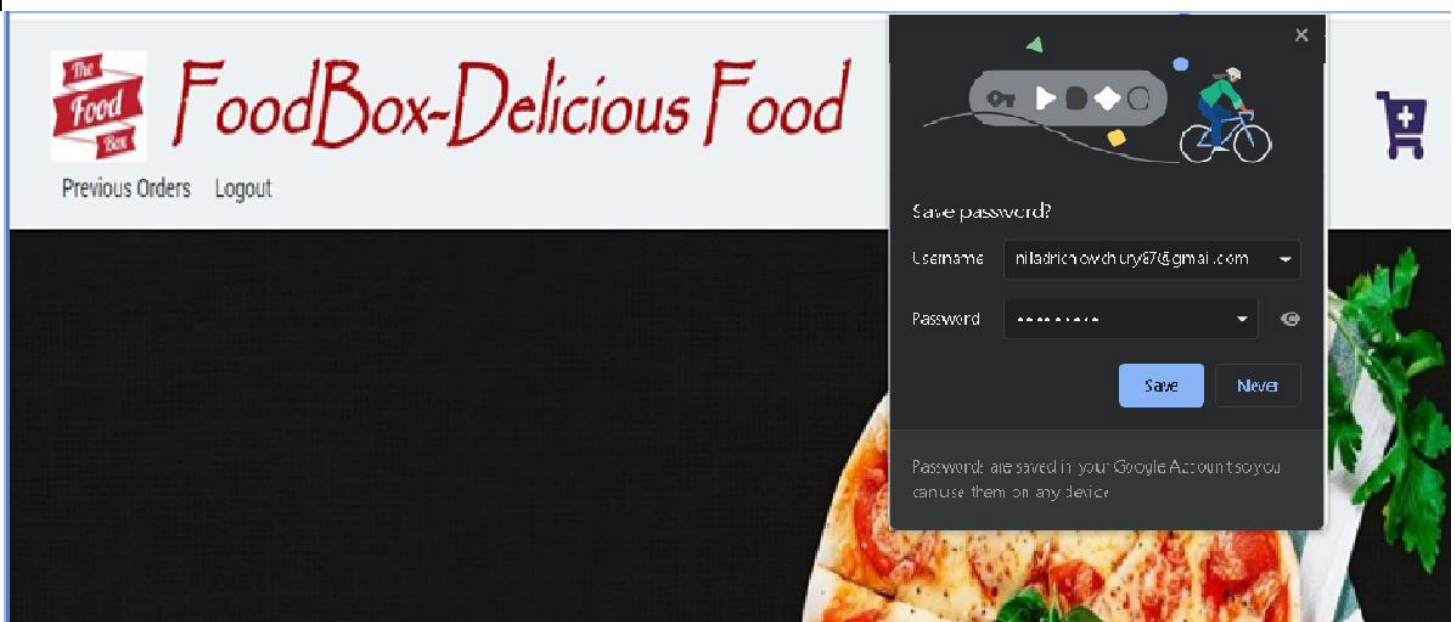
The Food Box

FoodBox-Delicious Food

Previous Orders Logout

×

Save password?

Username niladrichowdhury87@gmail.com

Password ••••••••••

Save Never

Passwords are saved in your Google Account so you can use them on any device